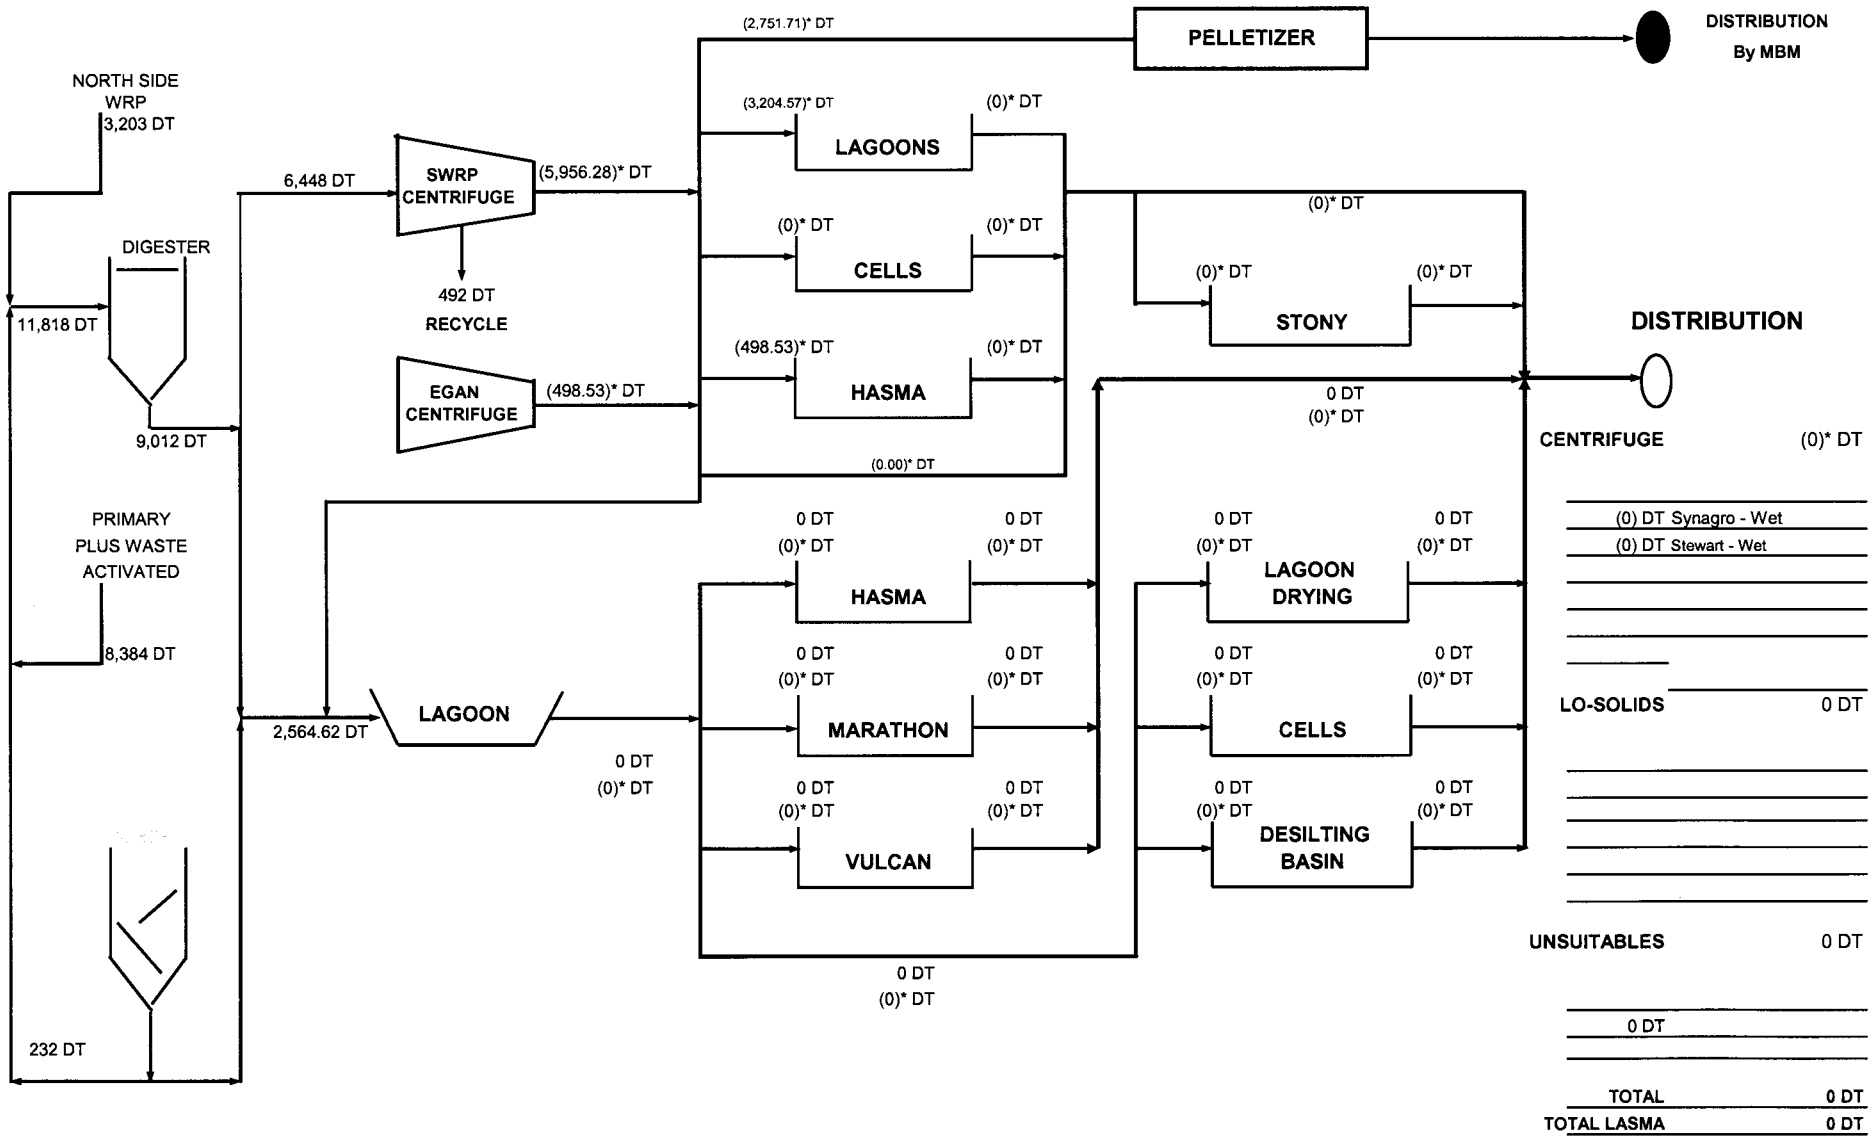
(2,751.71)* DT

PELLETIZER

DISTRIBUTION
By MBM

NORTH SIDE
WRP
3,203 DT

(3,204.57)* DT

(0)* DT

LAGOONS

6,448 DT

SWRP
CENTRIFUGE

(5,956.28)* DT

(0)* DT

DIGESTER

(0)* DT

(0)* DT

CELLS

11,818 DT

492 DT
RECYCLE

(0)* DT

(0)* DT

STONY

DISTRIBUTION

(498.53)* DT

(0)* DT

EGAN
CENTRIFUGE

(498.53)* DT

HASMA

0 DT
(0)* DT

9,012 DT

(0.00)* DT

CENTRIFUGE

(0)* DT

PRIMARY
PLUS WASTE
ACTIVATED

0 DT
(0)* DT

0 DT
(0)* DT

HASMA

0 DT
(0)* DT

0 DT
(0)* DT

LAGOON
DRYING

(0) DT Synagro - Wet

(0) DT Stewart - Wet

8,384 DT

0 DT
(0)* DT

0 DT
(0)* DT

MARATHON

0 DT
(0)* DT

0 DT
(0)* DT

CELLS

LO-SOLIDS

0 DT

LAGOON

2,564.62 DT

0 DT
(0)* DT

0 DT
(0)* DT

0 DT
(0)* DT

VULCAN

0 DT
(0)* DT

0 DT
(0)* DT

DESILTING
BASIN

UNSUITABLES

0 DT

0 DT
(0)* DT

0 DT

232 DT

TOTAL 0 DT
TOTAL LASMA 0 DT